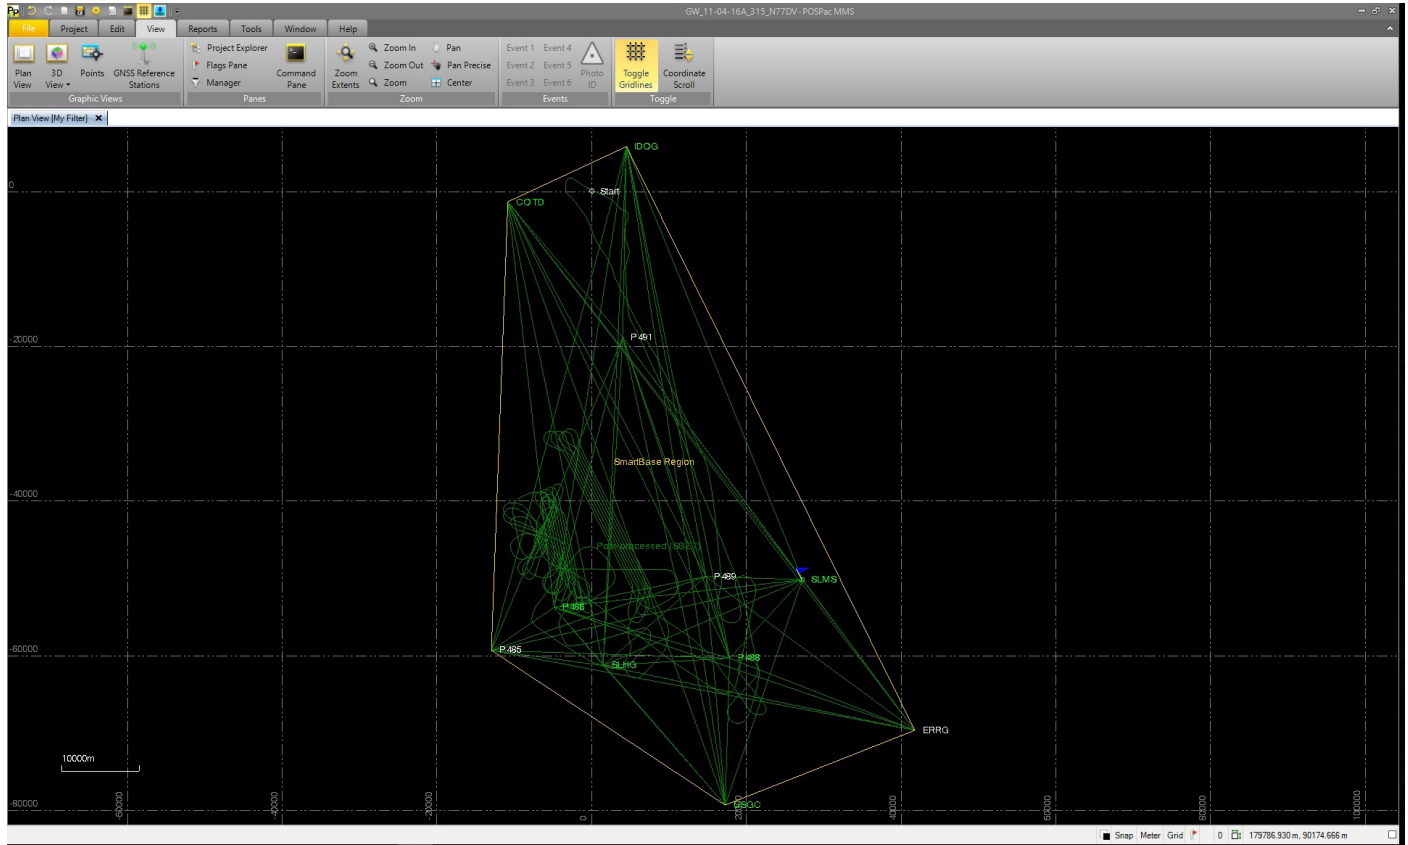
GW_11-04-16A_315_N77DV - POSPac MMS

File Project Edit View Reports Tools Window Help

Plan View
3D View
Points
GNSS Reference Stations
Graphic Views

Project Explorer
Flags Pane
Manager
Command Pane
Panes

Zoom Extents
Zoom In
Zoom Out
Zoom
Pan
Pan Precise
Center
Zoom

Event 1 Event 4
Event 2 Event 5
Event 3 Event 6
Photo ID
Events

Toggle Gridlines
Coordinate Scroll
Toggle

Plan View [My Filter]

IDOG
Start
COTD
0
-20000
P491
SmartBase Region
-40000
Post-processed (SBET)
P489
SLMS
P486
-60000
P485
SLHG
P488
ERRG
10000m
-80000
DSGC
-60000
-40000
-20000
0
20000
40000
60000
80000
100000

Snap Meter Grid 0 179786.930 m, 90174.666 m